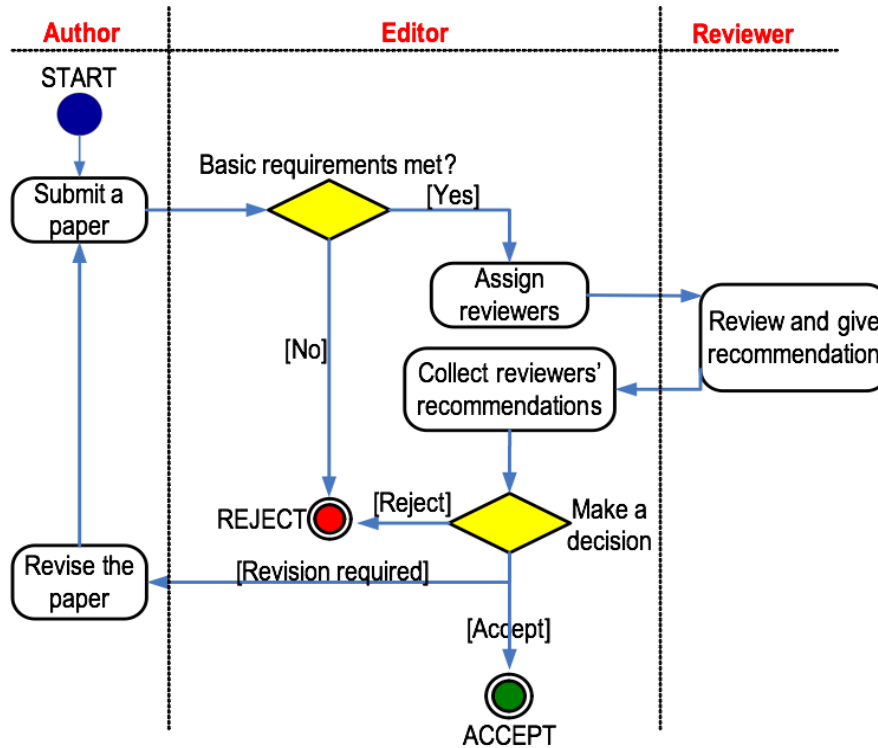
Author

Editor

Reviewer

START

Submit a paper

Basic requirements met?

[Yes]

Assign reviewers

Review and give recommendation

[No]

Collect reviewers' recommendations

REJECT

[Reject]

Make a decision

Revise the paper

[Revision required]

[Accept]

ACCEPT